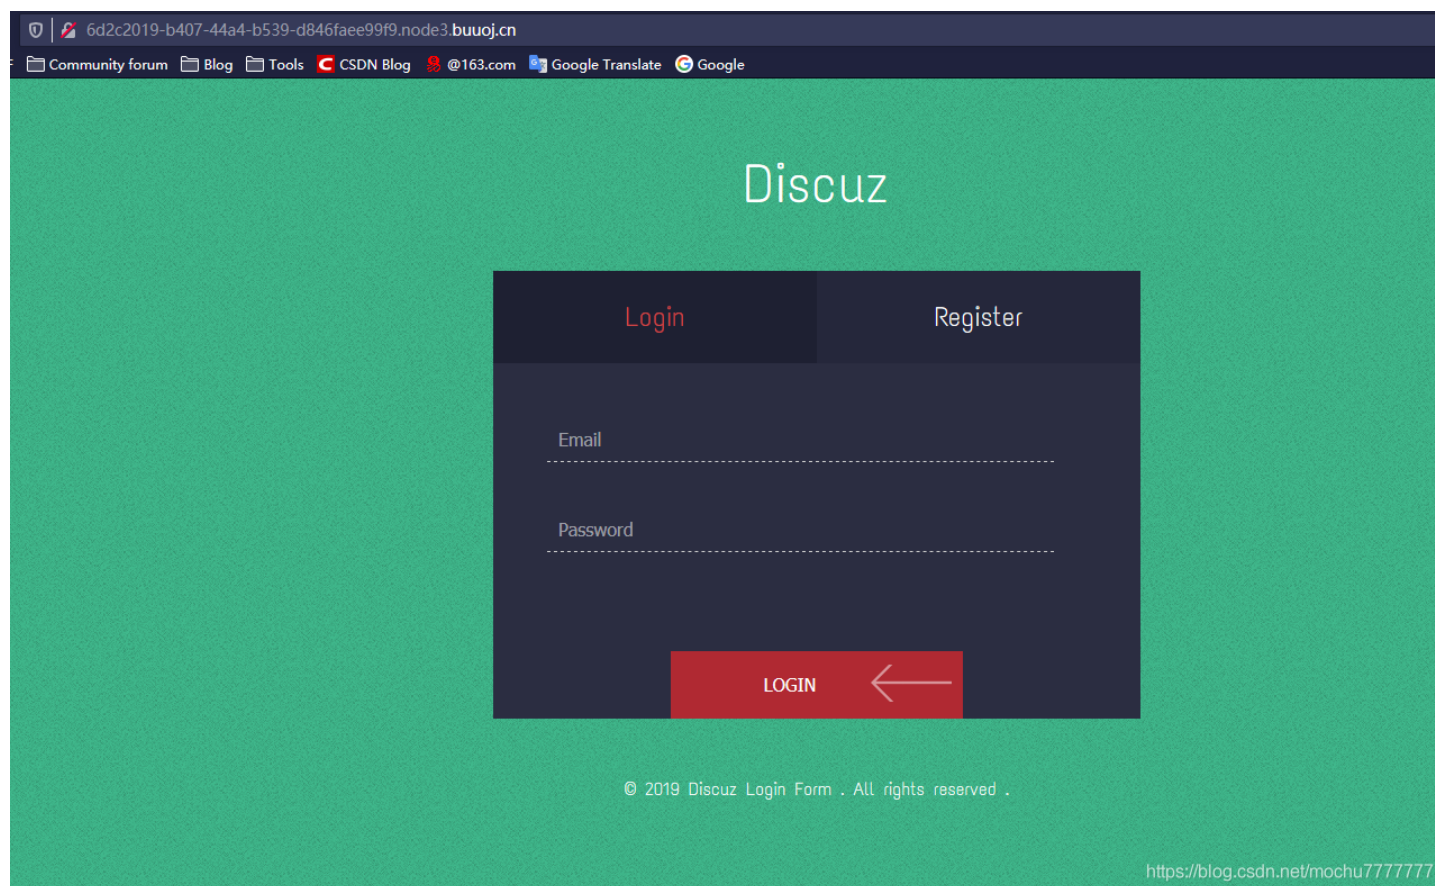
6d2c2019-b407-44a4-b539-d846faee99f9.node3.buuoj.cn

Community forum Blog Tools CSDN Blog @163.com Google Translate Google

Discuz

Login

Register

Email

Password

LOGIN

© 2019 Discuz Login Form . All rights reserved .

https://blog.csdn.net/mochu7777777